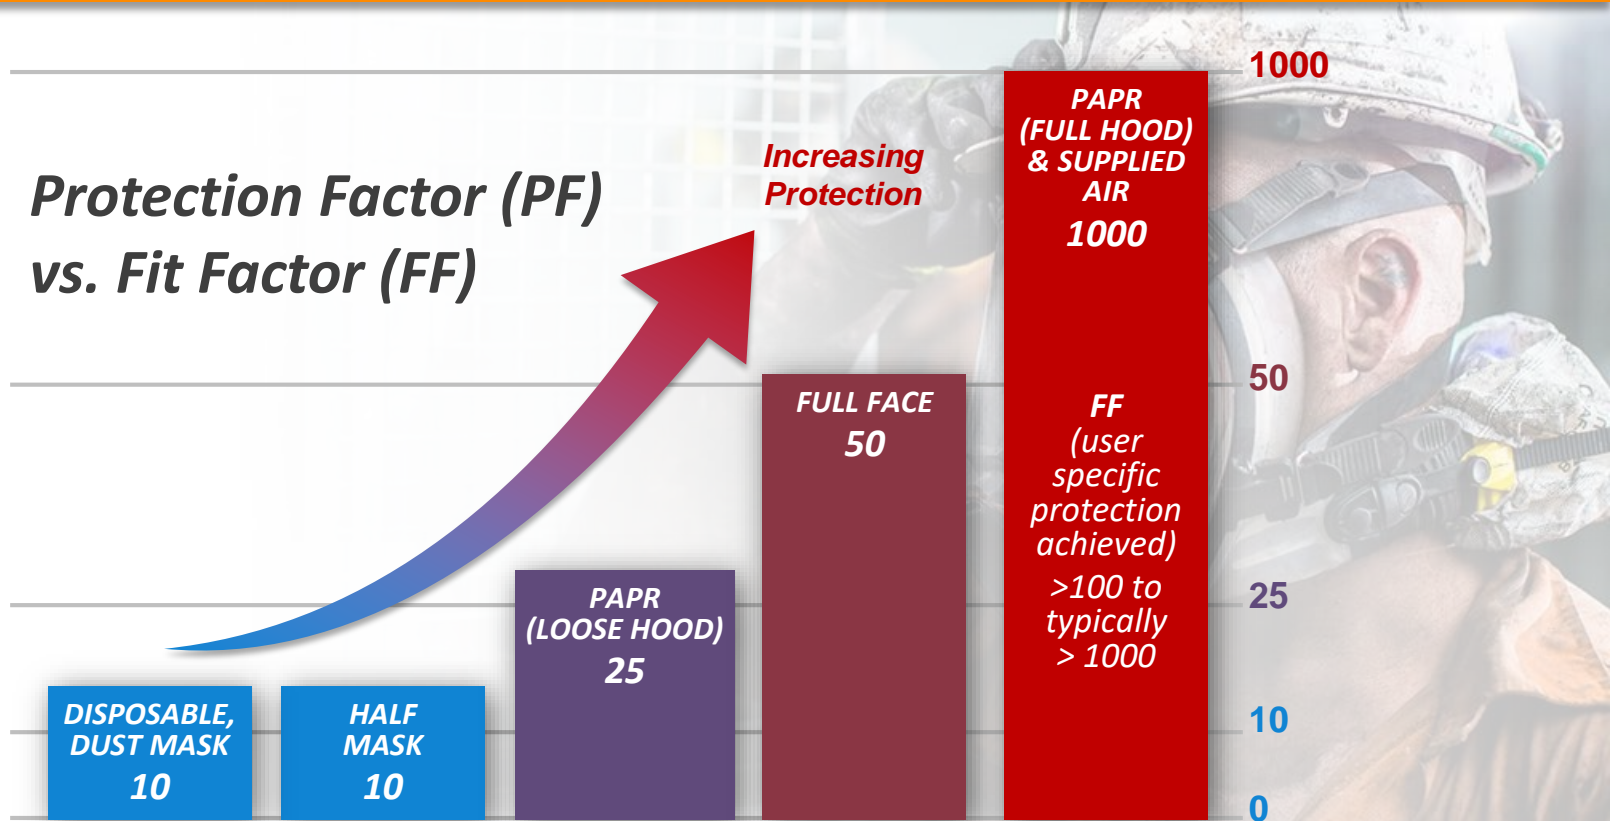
Protection Factor (PF) vs. Fit Factor (FF)

Increasing Protection

PAPR (FULL HOOD) & SUPPLIED AIR 1000

FF (user specific protection achieved) >100 to typically > 1000

FULL FACE 50

PAPR (LOOSE HOOD) 25

DISPOSABLE, DUST MASK 10

HALF MASK 10

1000

50

25

10

0